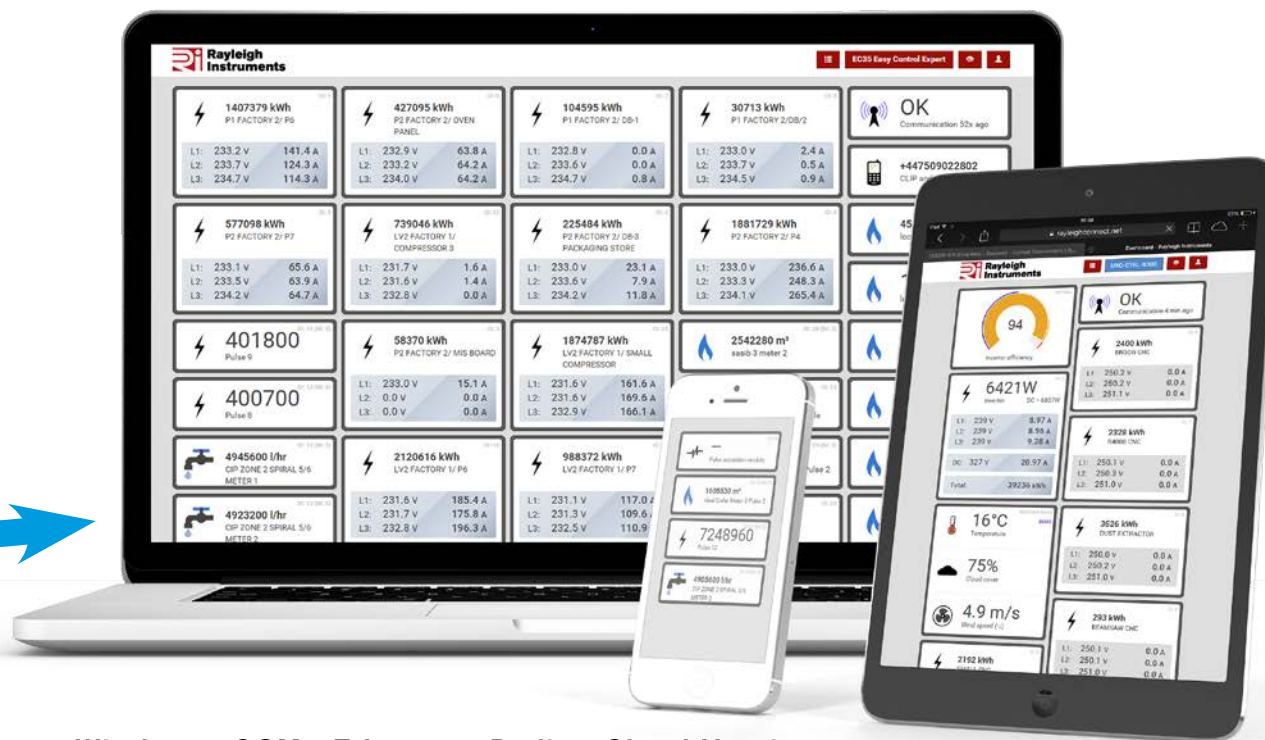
Rayleigh Instruments

EC35 Easy Control Expert

1407379 kWh
P1 FACTORY 2/ P6
L1: 233.2 V 141.4 A
L2: 233.7 V 124.3 A
L3: 234.7 V 114.3 A

427095 kWh
P2 FACTORY 2/ OVEN PANEL
L1: 232.9 V 63.8 A
L2: 233.2 V 64.2 A
L3: 234.0 V 64.2 A

104595 kWh
P1 FACTORY 2/ DB-1
L1: 232.8 V 0.0 A
L2: 233.6 V 0.0 A
L3: 234.7 V 0.8 A

30713 kWh
P1 FACTORY 2/DB/2
L1: 233.0 V 2.4 A
L2: 233.7 V 0.5 A
L3: 234.5 V 0.9 A

OK
Communication 52s ago

+447509022802
CLIP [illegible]

577098 kWh
P2 FACTORY 2/ P7
L1: 233.1 V 65.6 A
L2: 233.5 V 63.9 A
L3: 234.2 V 64.7 A

739046 kWh
LV2 FACTORY 1/ COMPRESSOR 3
L1: 231.7 V 1.6 A
L2: 231.6 V 1.4 A
L3: 232.8 V 0.0 A

225484 kWh
P2 FACTORY 2/ DB-3 PACKAGING STORE
L1: 233.0 V 23.1 A
L2: 233.6 V 7.9 A
L3: 234.2 V 11.8 A

1881729 kWh
P2 FACTORY 2/ P4
L1: 233.0 V 236.6 A
L2: 233.3 V 248.3 A
L3: 234.1 V 265.4 A

401800
Pulse 9

400700
Pulse 8

58370 kWh
P2 FACTORY 2/ MIS BOARD
L1: 233.0 V 15.1 A
L2: 0.0 V 0.0 A
L3: 0.0 V 0.0 A

1874787 kWh
LV2 FACTORY 1/ SMALL COMPRESSOR
L1: 231.6 V 161.6 A
L2: 231.6 V 169.6 A
L3: 232.9 V 166.1 A

2542280 m³
sasib 3 meter 2

4945600 l/hr
CIP ZONE 2 SPIRAL 5/6 METER 1

4923200 l/hr
CIP ZONE 2 SPIRAL 5/6 METER 2

2120616 kWh
LV2 FACTORY 1/ P6
L1: 231.6 V 185.4 A
L2: 231.7 V 175.8 A
L3: 232.8 V 196.3 A

988372 kWh
LV2 FACTORY 1/ P7
L1: 231.1 V 117.0 A
L2: 231.3 V 109.6 A
L3: 232.5 V 110.9

Pulse 2

7248960
Pulse 12

4905600 l/hr
CIP ZONE 2 SPIRAL 5/6 METER 1

rayleighconnect.net

Rayleigh Instruments

94
Inverter efficiency

OK
Communication 4 min ago

2400 kWh
L1: 250.2 V 0.0 A
L2: 250.2 V 0.0 A
L3: 251.1 V 0.0 A

6421W
Inverter DC - 6807W
L1: 239 V 8.97 A
L2: 239 V 8.96 A
L3: 239 V 9.28 A
DC: 327 V 20.97 A
Total: 39236 kWh

2328 kWh
L1: 250.1 V 0.0 A
L2: 250.3 V 0.0 A
L3: 251.0 V 0.0 A

16°C
Temperature

3526 kWh
DUST EXTRACTOR
L1: 250.0 V 0.0 A
L2: 250.2 V 0.0 A
L3: 251.0 V 0.0 A

75%
Cloud cover

4.9 m/s
Wind speed

293 kWh
L1: 250.1 V 0.0 A
L2: 250.1 V 0.0 A
L3: 251.0 V 0.0 A

2192 kWh